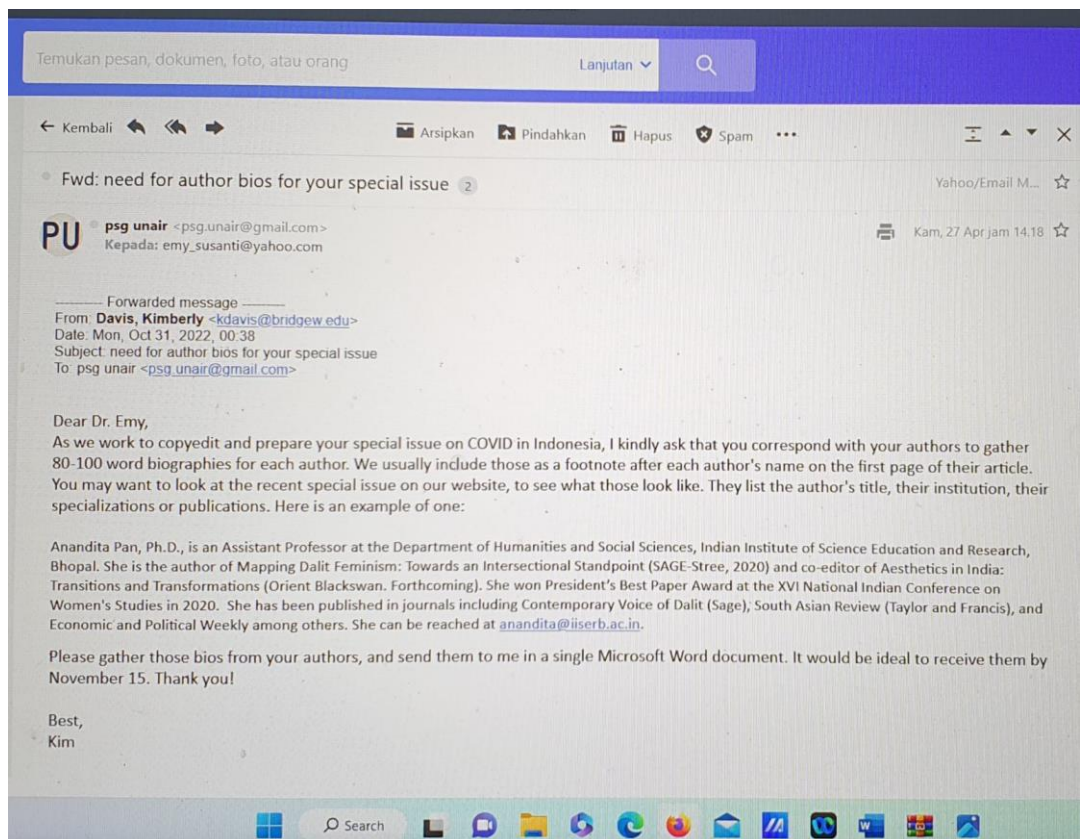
Temukan pesan, dokumen, foto, atau orang

Lanjutan

← Kembali

Arsipkan Pindahkan Hapus Spam •••

Fwd: need for author bios for your special issue 2

Yahoo/Email M...

PU

psg unair <psg.unair@gmail.com>
Kepada: emy_susanti@yahoo.com

Kam, 27 Apr jam 14.18

---------- Forwarded message ---------
From: Davis, Kimberly <kdavis@bridgew.edu>
Date: Mon, Oct 31, 2022, 00:38
Subject: need for author bios for your special issue
To: psg unair <psg.unair@gmail.com>

Dear Dr. Emy,
As we work to copyedit and prepare your special issue on COVID in Indonesia, I kindly ask that you correspond with your authors to gather 80-100 word biographies for each author. We usually include those as a footnote after each author's name on the first page of their article. You may want to look at the recent special issue on our website, to see what those look like. They list the author's title, their institution, their specializations or publications. Here is an example of one:

Anandita Pan, Ph.D., is an Assistant Professor at the Department of Humanities and Social Sciences, Indian Institute of Science Education and Research, Bhopal. She is the author of Mapping Dalit Feminism: Towards an Intersectional Standpoint (SAGE-Stree, 2020) and co-editor of Aesthetics in India: Transitions and Transformations (Orient Blackswan. Forthcoming). She won President's Best Paper Award at the XVI National Indian Conference on Women's Studies in 2020. She has been published in journals including Contemporary Voice of Dalit (Sage), South Asian Review (Taylor and Francis), and Economic and Political Weekly among others. She can be reached at anandita@iiserb.ac.in.

Please gather those bios from your authors, and send them to me in a single Microsoft Word document. It would be ideal to receive them by November 15. Thank you!

Best,
Kim

Search